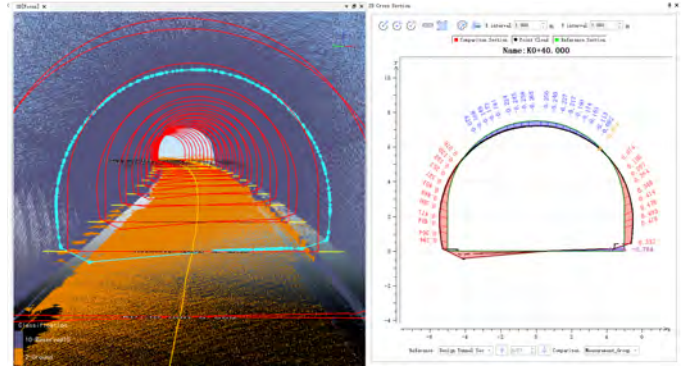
3DView1

2D Cross Section

X interval 1.000 m Y interval 1.000 m

Comparison Section Point Cloud Reference Section

Name:K0+40.000

-0.232
-0.794

Reference Design Tunnel Sec Comparison Measurement_Group

Class: Ground

10:Unclassified

2:Ground